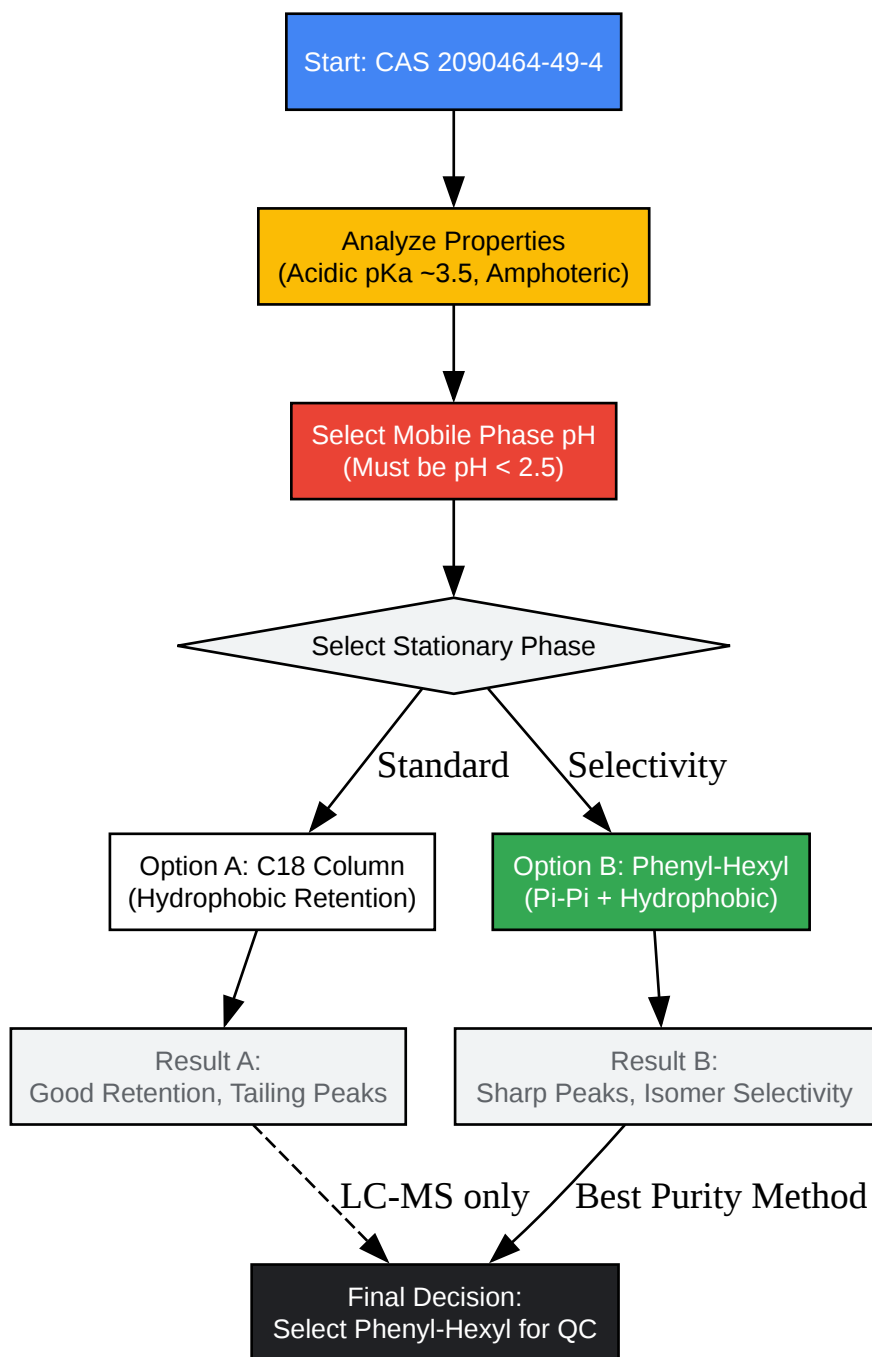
Start: CAS 2090464-49-4

Analyze Properties
(Acidic pKa ~3.5, Amphoteric)

Select Mobile Phase pH
(Must be pH < 2.5)

Select Stationary Phase

Standard

Selectivity

Option A: C18 Column
(Hydrophobic Retention)

Option B: Phenyl-Hexyl
(Pi-Pi + Hydrophobic)

Result A:
Good Retention, Tailing Peaks

Result B:
Sharp Peaks, Isomer Selectivity

LC-MS only

Best Purity Method

Final Decision:
Select Phenyl-Hexyl for QC